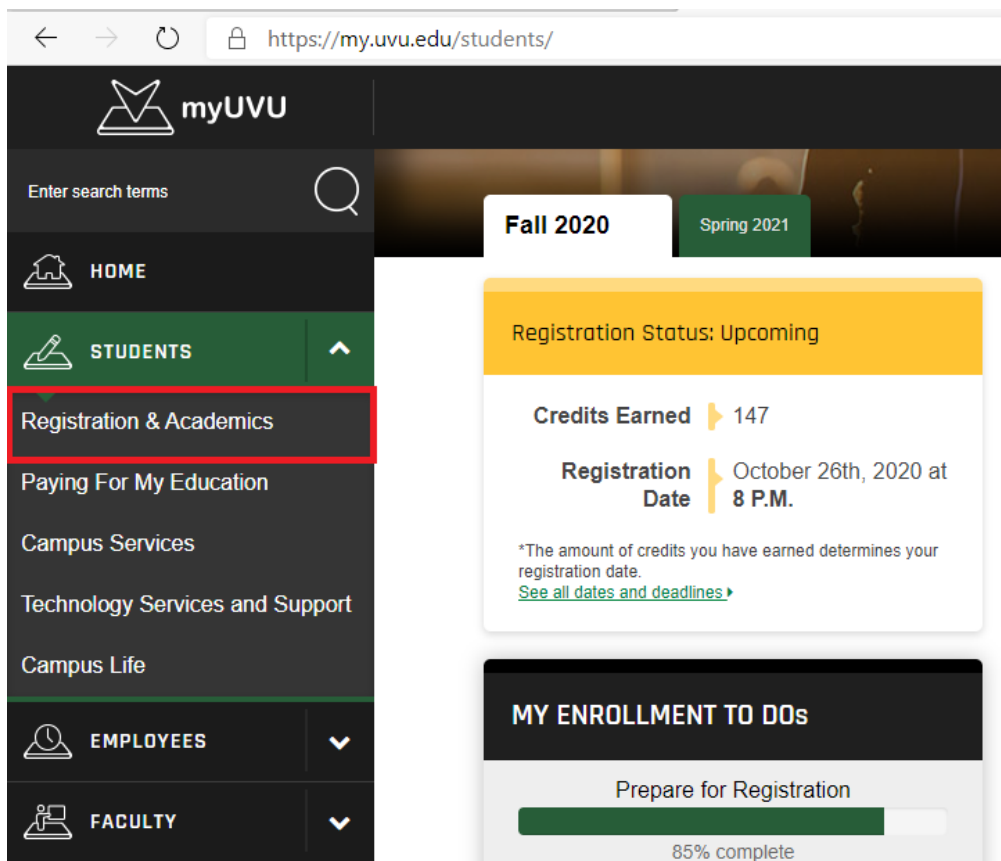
https://my.uvu.edu/students/

myUVU

Enter search terms

HOME

STUDENTS

Registration & Academics

Paying For My Education

Campus Services

Technology Services and Support

Campus Life

EMPLOYEES

FACULTY

Fall 2020

Spring 2021

Registration Status: Upcoming

| Credits Earned | 147 |
|---|---|
| Registration Date | October 26th, 2020 at 8 P.M. |

*The amount of credits you have earned determines your registration date.

See all dates and deadlines

MY ENROLLMENT TO DOs

Prepare for Registration

85% complete